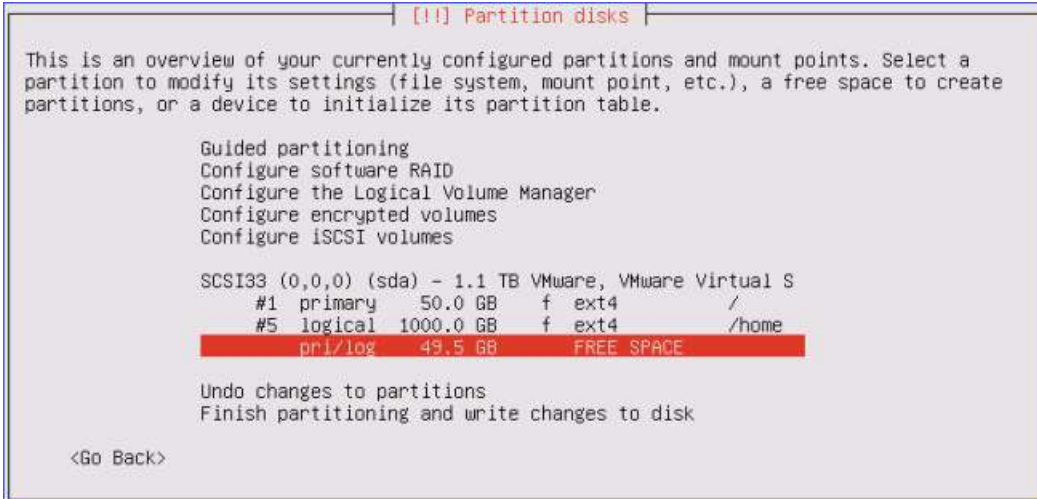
[!!] Partition disks

This is an overview of your currently configured partitions and mount points. Select a partition to modify its settings (file system, mount point, etc.), a free space to create partitions, or a device to initialize its partition table.

Guided partitioning
Configure software RAID
Configure the Logical Volume Manager
Configure encrypted volumes
Configure iSCSI volumes

SCSI33 (0,0,0) (sda) - 1.1 TB VMware, VMware Virtual S
#1 primary 50.0 GB f ext4 /
#5 logical 1000.0 GB f ext4 /home
pri/log 49.5 GB FREE SPACE

Undo changes to partitions
Finish partitioning and write changes to disk

<Go Back>